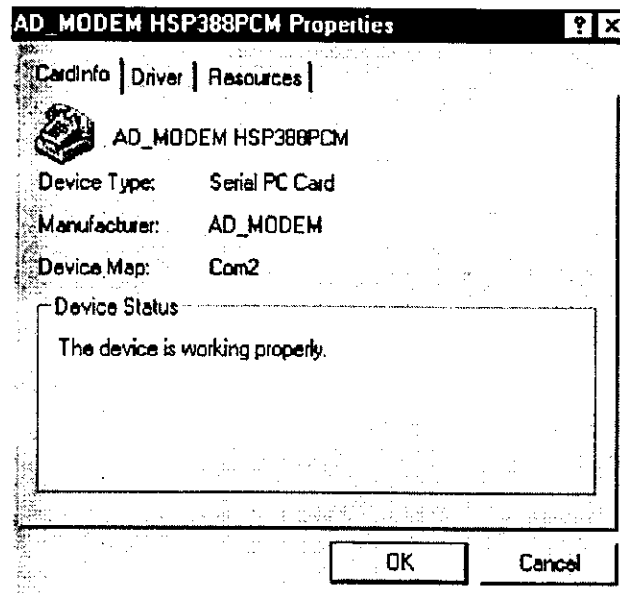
AD_MODEM HSP388PCM Properties ? X

CardInfo | Driver | Resources

AD_MODEM HSP388PCM

Device Type: Serial PC Card

Manufacturer: AD_MODEM

Device Map: Com2

Device Status

The device is working properly.

OK Cancel